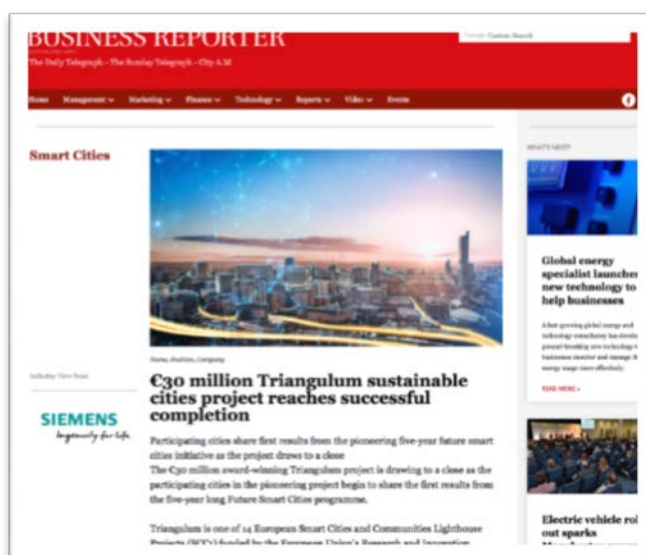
BUSINESS REPORTER

The Daily Telegraph - The Sunday Telegraph - City A.M.

Google Custom Search

Home Management Marketing Finance Technology Reports Video Events

Smart Cities

WHAT'S NEXT

Global energy specialist launches new technology to help businesses

A fast growing global energy and technology consultancy has developed ground-breaking new technology to help businesses monitor and manage their energy usage more effectively.

READ MORE »

Industry View from

SIEMENS
Ingenuity for life

Home, Analysis, Company

€30 million Triangulum sustainable cities project reaches successful completion

Participating cities share first results from the pioneering five-year future smart cities initiative as the project draws to a close

The €30 million award-winning Triangulum project is drawing to a close as the participating cities in the pioneering project begin to share the first results from the five-year long Future Smart Cities programme.

Triangulum is one of 14 European Smart Cities and Communities Lighthouse Projects (SCC) funded by the European Union's Research and Innovation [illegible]

Electric vehicle roll out sparks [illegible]